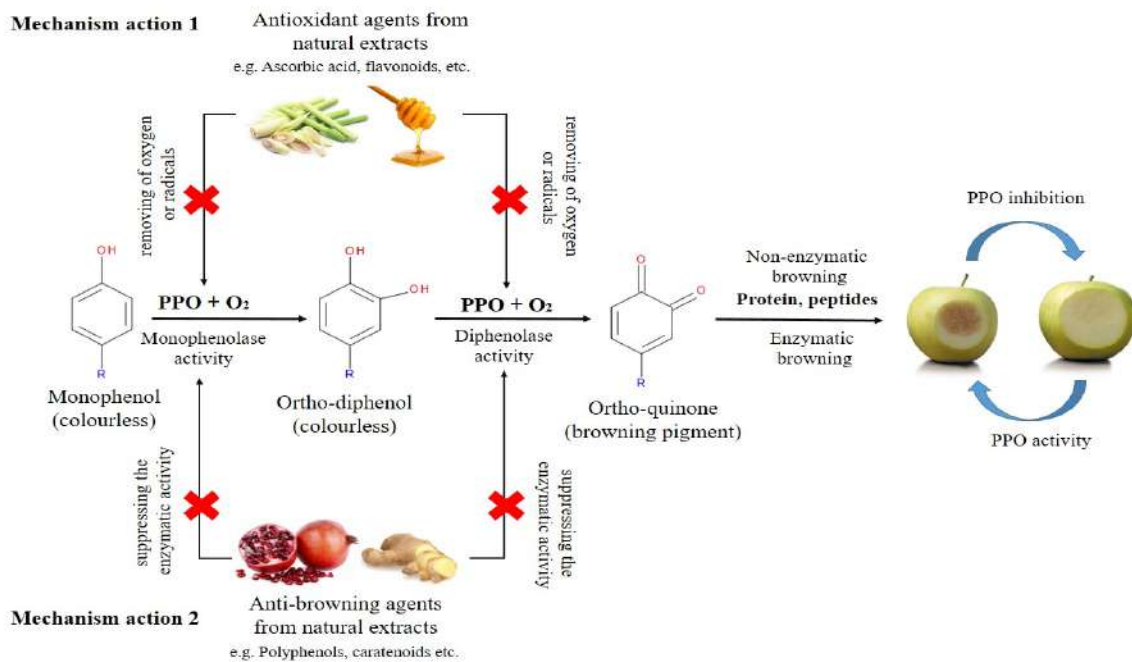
Mechanism action 1

Antioxidant agents from natural extracts
e.g. Ascorbic acid, flavonoids, etc.

removing of oxygen or radicals

removing of oxygen or radicals

PPO inhibition

OH

R

Monophenol (colourless)

PPO + $O_2$
Monophenolase activity

OH
OH

R

Ortho-diphenol (colourless)

PPO + $O_2$
Diphenolase activity

O
O

R

Ortho-quinone (browning pigment)

Non-enzymatic browning
Protein, peptides

Enzymatic browning

PPO activity

suppressing the enzymatic activity

suppressing the enzymatic activity

Mechanism action 2

Anti-browning agents from natural extracts
e.g. Polyphenols, caratenoids etc.